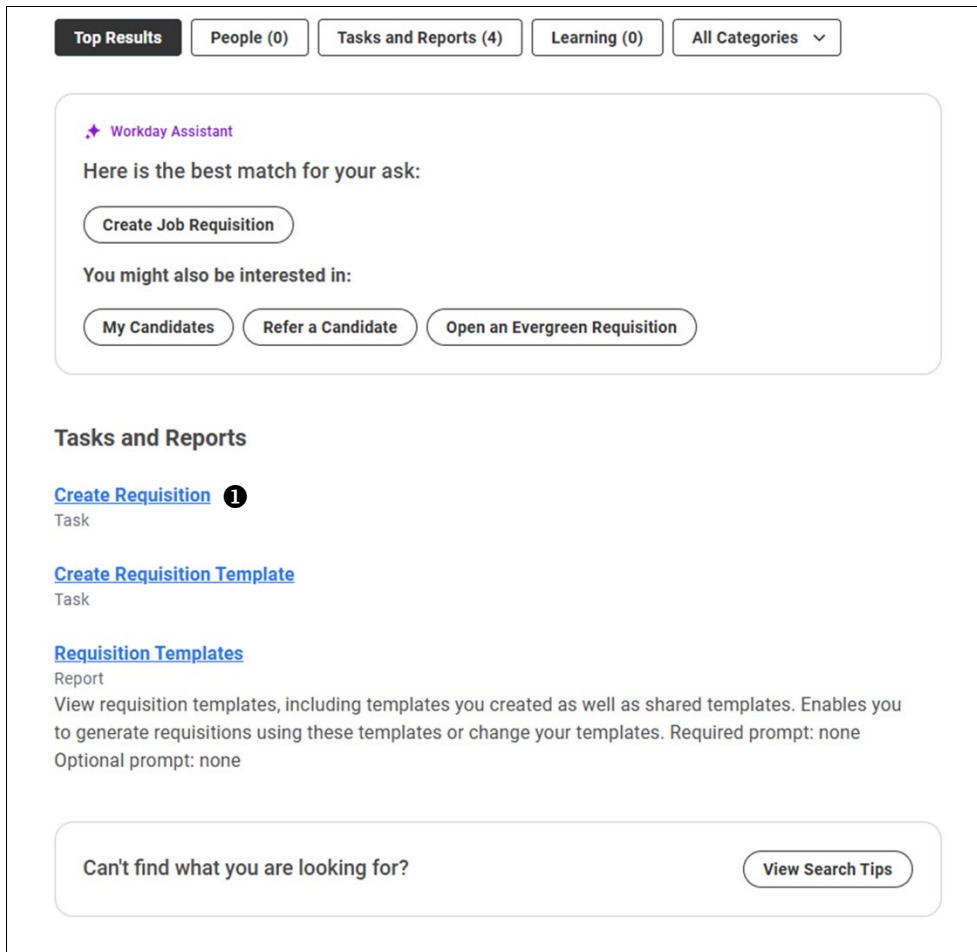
Top Results People (0) Tasks and Reports (4) Learning (0) All Categories

Workday Assistant

Here is the best match for your ask:

Create Job Requisition

You might also be interested in:

My Candidates Refer a Candidate Open an Evergreen Requisition

Tasks and Reports

Create Requisition ❶
Task

Create Requisition Template
Task

Requisition Templates
Report
View requisition templates, including templates you created as well as shared templates. Enables you to generate requisitions using these templates or change your templates. Required prompt: none Optional prompt: none

Can't find what you are looking for?

View Search Tips